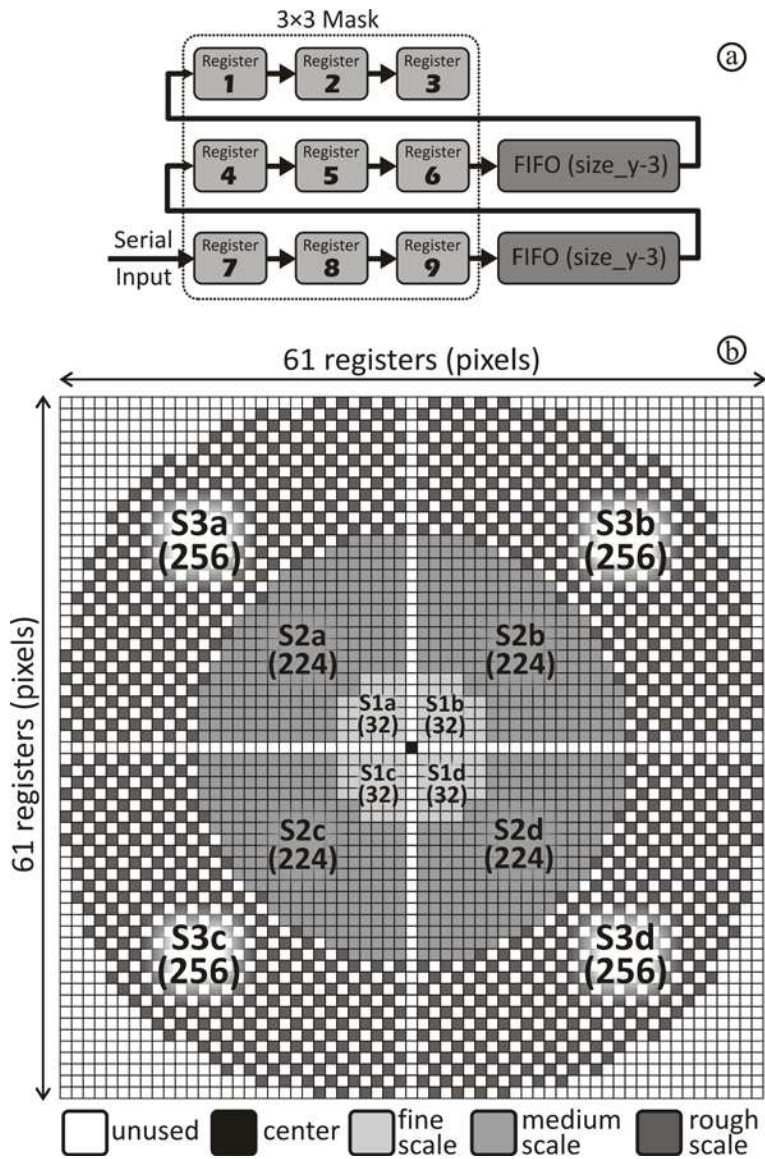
3×3 Mask

ⓐ

Register 1
Register 2
Register 3
Register 4
Register 5
Register 6
FIFO (size_y-3)
Serial Input
Register 7
Register 8
Register 9
FIFO (size_y-3)

ⓑ

61 registers (pixels)

61 registers (pixels)

S3a (256)
S3b (256)
S2a (224)
S2b (224)
S1a (32)
S1b (32)
S1c (32)
S1d (32)
S2c (224)
S2d (224)
S3c (256)
S3d (256)

unused
center
fine scale
medium scale
rough scale